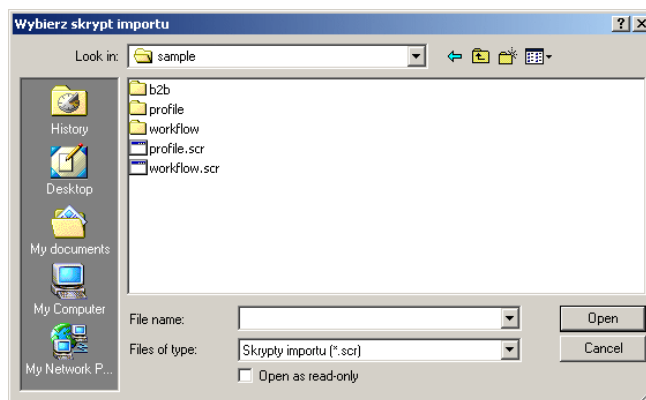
Wybierz skrypt importu

?

Look in: sample

History

Desktop

My documents

My Computer

My Network P...

b2b
profile
workflow
profile.scr
workflow.scr

File name:

Files of type: Skrypty importu (*.scr)

Open as read-only

Open

Cancel